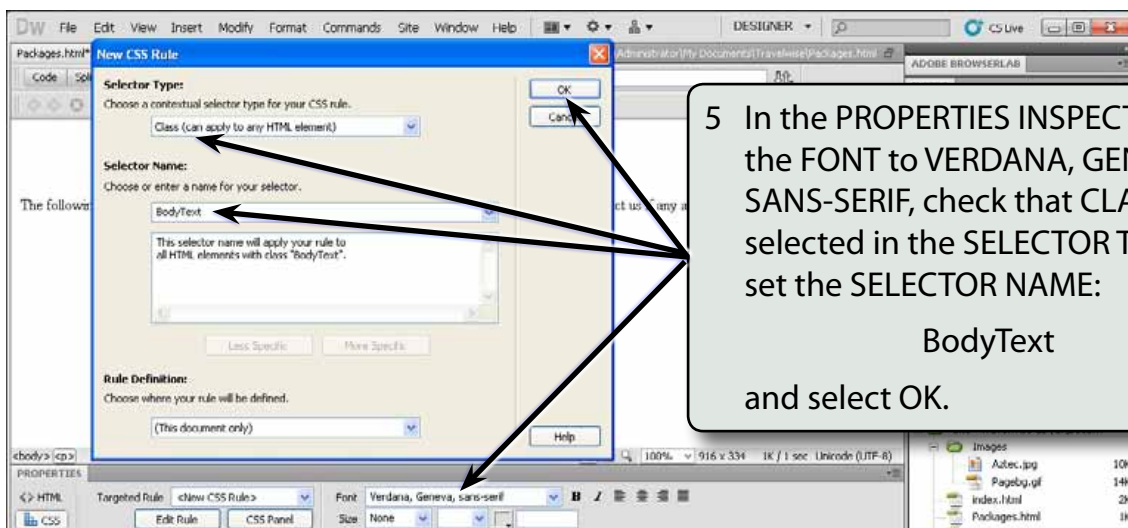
DW File Edit View Insert Modify Format Commands Site Window Help

DESIGNER

CS Live

Packages.html*

Code Spl

New CSS Rule

Administrator\My Documents\Travelwise\Packages.html

ADOBE BROWSERLAB

Selector Type:
Choose a contextual selector type for your CSS rule.

Class (can apply to any HTML element)

OK

Cancel

Selector Name:
Choose or enter a name for your selector.

BodyText

This selector name will apply your rule to all HTML elements with class "BodyText".

Less Specific

More Specific

Rule Definition:
Choose where your rule will be defined.

(This document only)

Help

The followi

ct us if any a

5 In the PROPERTIES INSPECT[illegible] the FONT to VERDANA, GEN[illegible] SANS-SERIF, check that CLA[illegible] selected in the SELECTOR T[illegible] set the SELECTOR NAME:

BodyText

and select OK.

<body> <p>

100% 916 x 334 1K / 1 sec Unicode (UTF-8)

PROPERTIES

<> HTML

CSS

Targeted Rule <New CSS Rule>

Edit Rule

CSS Panel

Font Verdana, Geneva, sans-serif

Size None

B I

Images

Aztec.jpg 10K

Pagebg.gif 14K

index.html 2K

Packages.html 1K